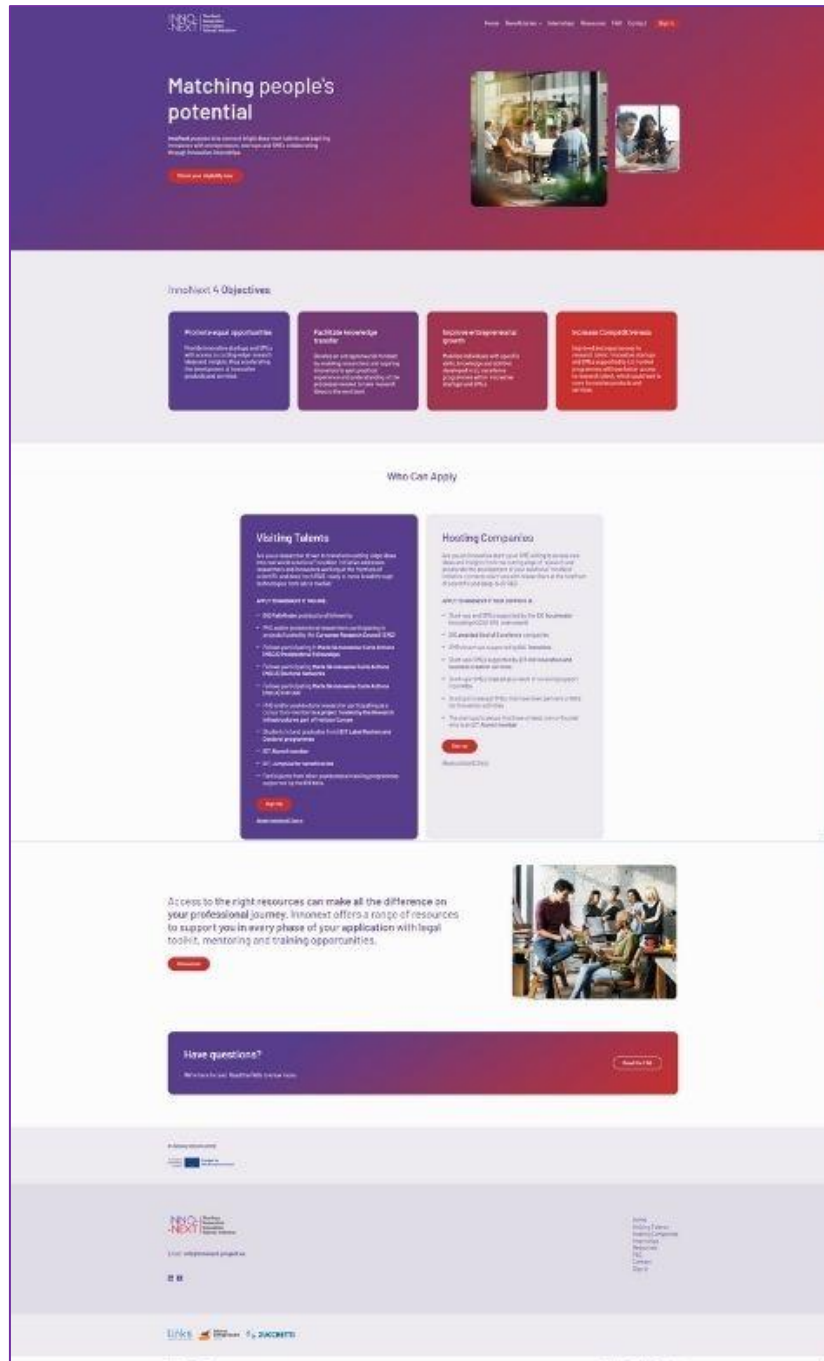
INNO NEXT

Home Beneficiaries Internships Resources FAQ Contact Sign In

Matching people's potential

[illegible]

Check your eligibility now

InnoNext 4 Objectives

Promote equal opportunities

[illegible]

Facilitate knowledge transfer

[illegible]

Improve entrepreneurial growth

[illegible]

Increase Competitiveness

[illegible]

Who Can Apply

Visiting Talents

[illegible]

APPLY TO INNONEXT IF YOU ARE:

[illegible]

Sign Up

Hosting Companies

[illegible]

APPLY TO INNONEXT IF YOUR COMPANY IS:

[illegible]

Sign Up

Access to the right resources can make all the difference on your professional journey. Innonext offers a range of resources to support you in every phase of your application with legal toolkit, mentoring and training opportunities.

Resources

Have questions?

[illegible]

Read the FAQ

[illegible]

INNO NEXT

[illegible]

Home
Visiting Talents
Hosting Companies
Internships
Resources
FAQ
Contact
Sign In

links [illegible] ZUCCHETTI